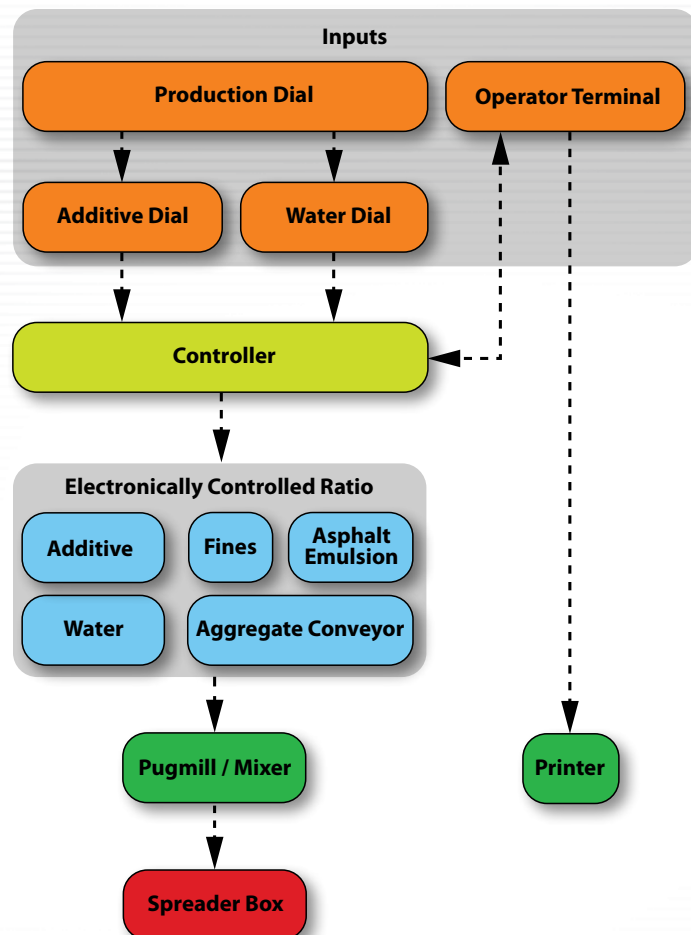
Inputs

Production Dial

Operator Terminal

Additive Dial

Water Dial

Controller

Electronically Controlled Ratio

Additive

Fines

Asphalt Emulsion

Water

Aggregate Conveyor

Pugmill / Mixer

Printer

Spreader Box